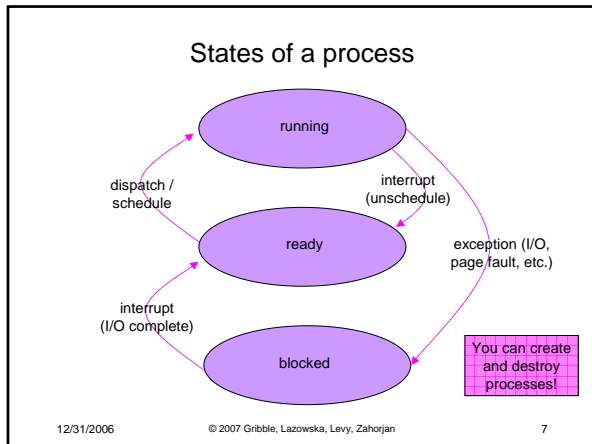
States of a process

running

dispatch / schedule

interrupt (unschedule)

ready

exception (I/O, page fault, etc.)

interrupt (I/O complete)

blocked

You can create and destroy processes!

12/31/2006

© 2007 Gribble, Lazowska, Levy, Zahorjan

7